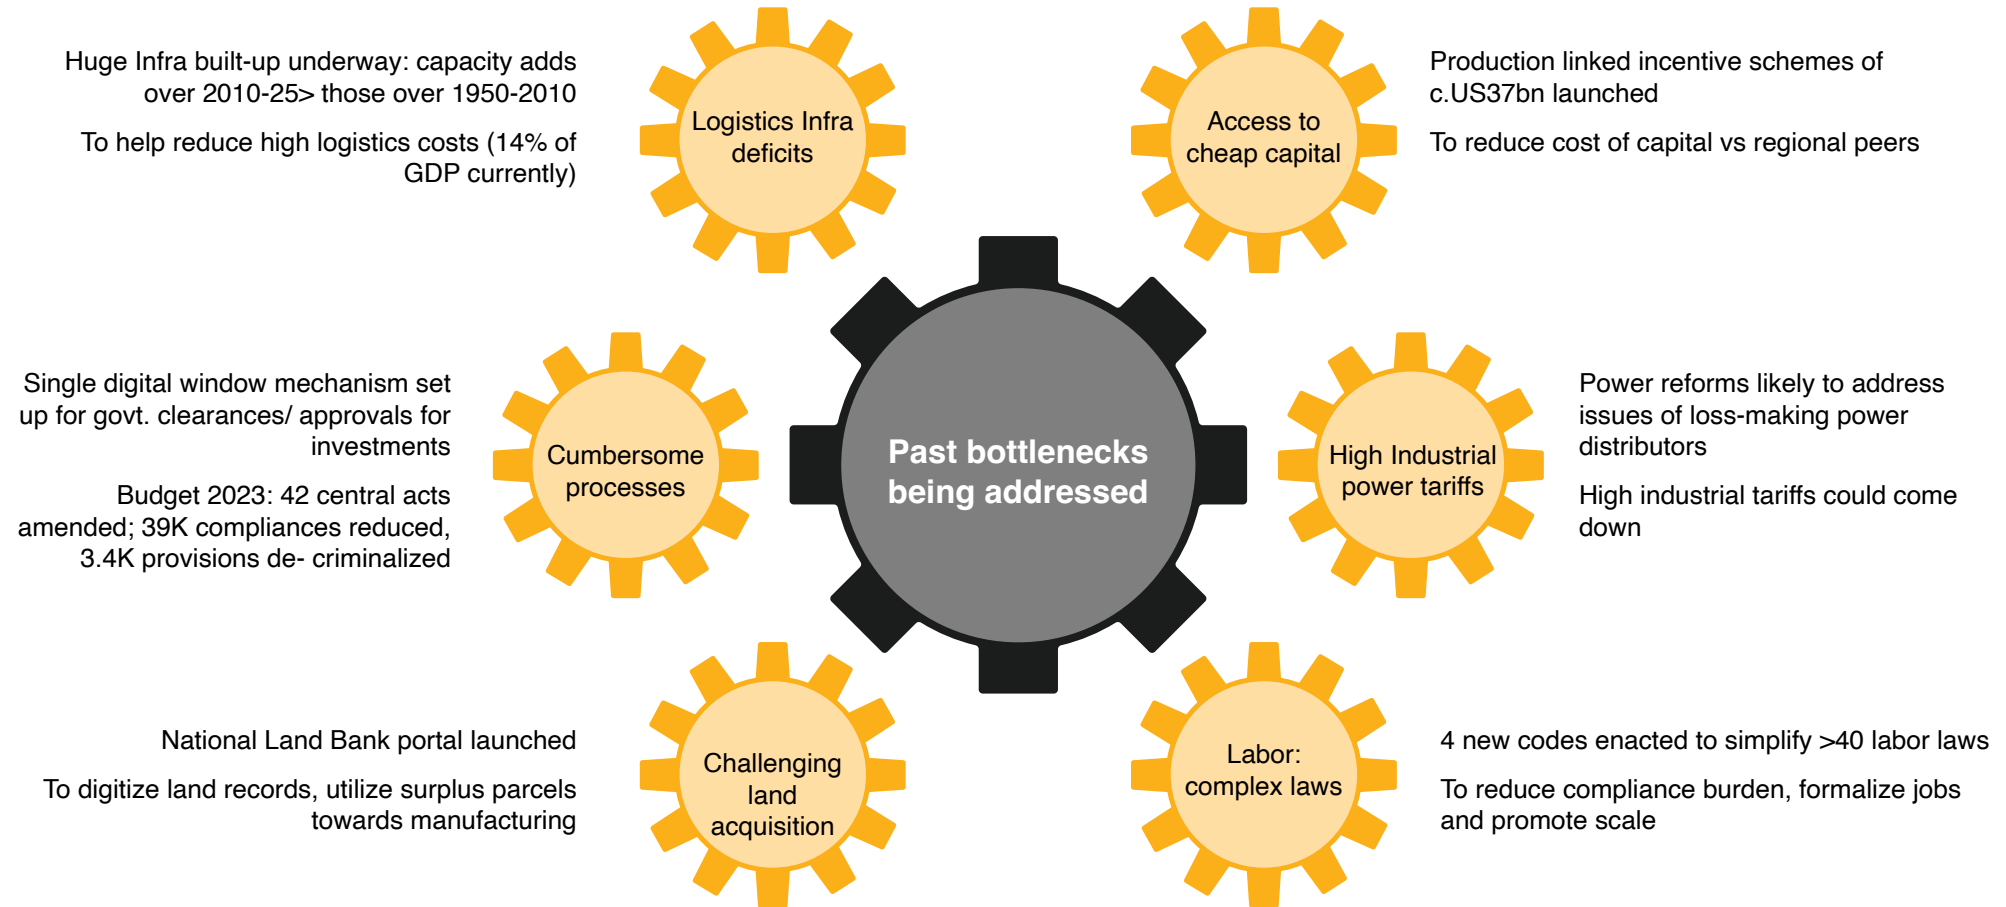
Huge Infra built-up underway: capacity adds over 2010-25> those over 1950-2010

To help reduce high logistics costs (14% of GDP currently)

Logistics Infra deficits

Access to cheap capital

Production linked incentive schemes of c.US37bn launched

To reduce cost of capital vs regional peers

Single digital window mechanism set up for govt. clearances/ approvals for investments

Budget 2023: 42 central acts amended; 39K compliances reduced, 3.4K provisions de- criminalized

Cumbersome processes

Past bottlenecks being addressed

High Industrial power tariffs

Power reforms likely to address issues of loss-making power distributors

High industrial tariffs could come down

National Land Bank portal launched

To digitize land records, utilize surplus parcels towards manufacturing

Challenging land acquisition

Labor: complex laws

4 new codes enacted to simplify >40 labor laws

To reduce compliance burden, formalize jobs and promote scale